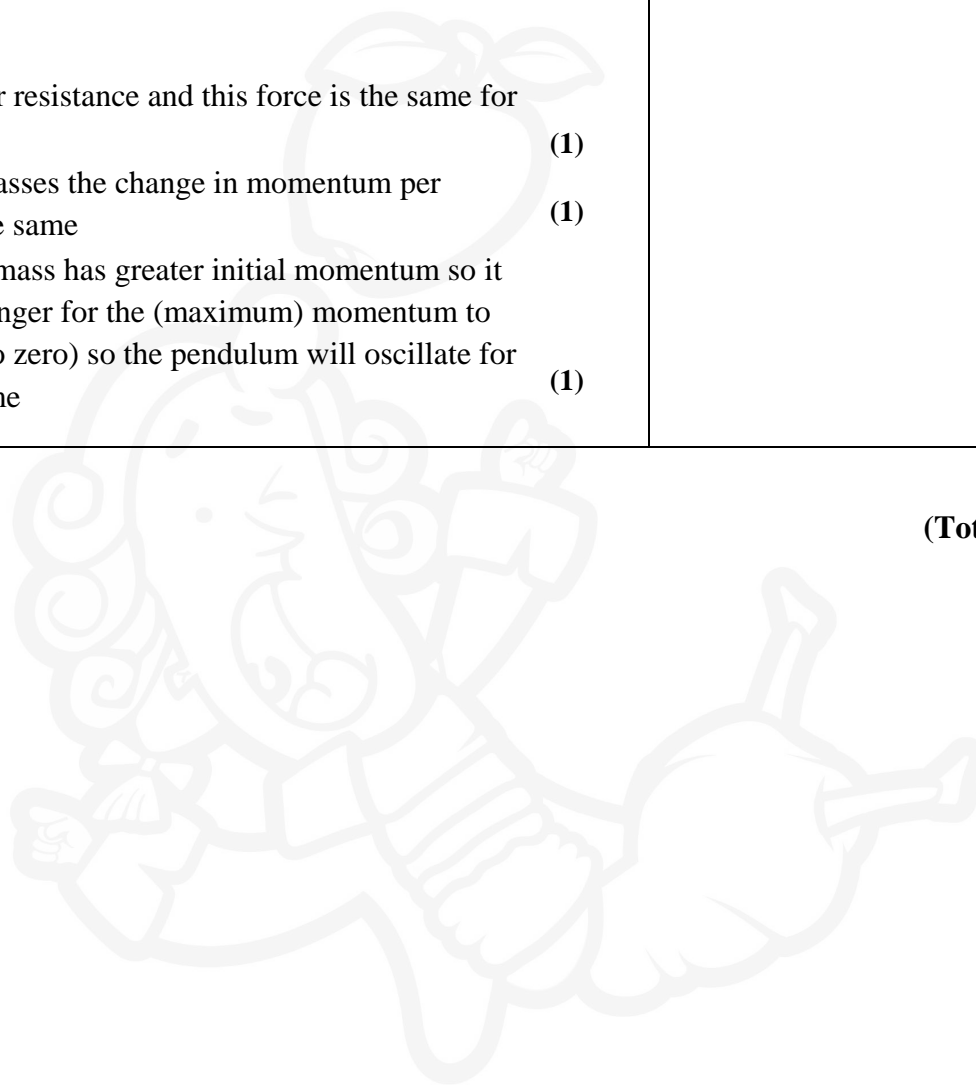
r resistance and this force is the same for

(1)

asses the change in momentum per e same

(1)

mass has greater initial momentum so it nger for the (maximum) momentum to o zero) so the pendulum will oscillate for ne

(1)

(Tot